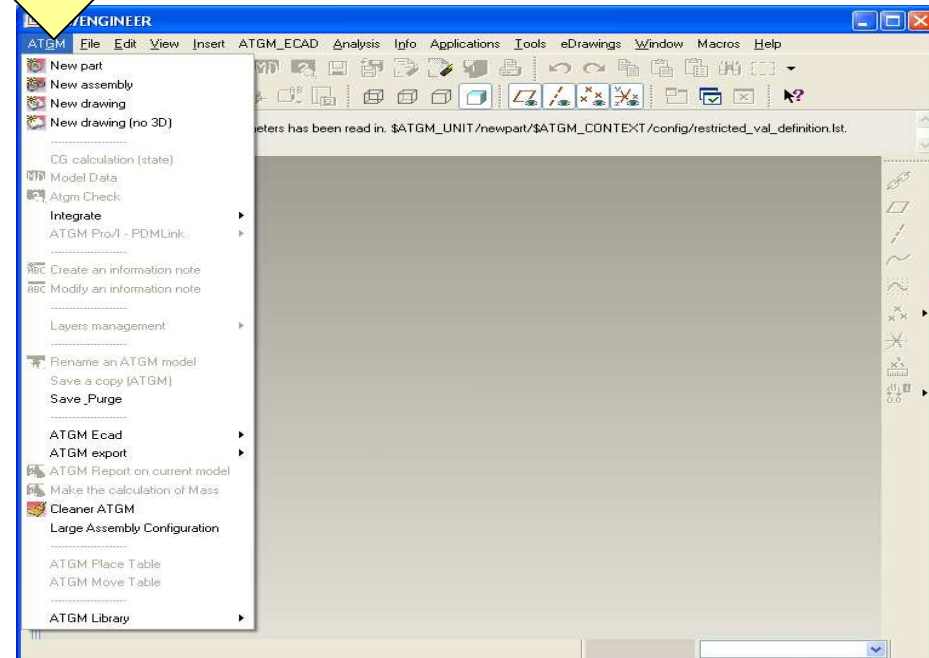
ENGINEER

ATGM File Edit View Insert ATGM_ECAD Analysis Info Applications Tools eDrawings Window Macros Help

New part
New assembly
New drawing
New drawing (no 3D)

eters has been read in. $ATGM_UNIT/newpart/$ATGM_CONTEXT/config/restricted_val_definition.lst.

CG calculation (state)
Model Data
Atgm Check
Integrate
ATGM Pro/I - PDMLink
Create an information note
Modify an information note
Layers management
Rename an ATGM model
Save a copy (ATGM)
Save_Purge
ATGM Ecad
ATGM export
ATGM Report on current model
Make the calculation of Mass
Cleaner ATGM
Large Assembly Configuration
ATGM Place Table
ATGM Move Table
ATGM Library